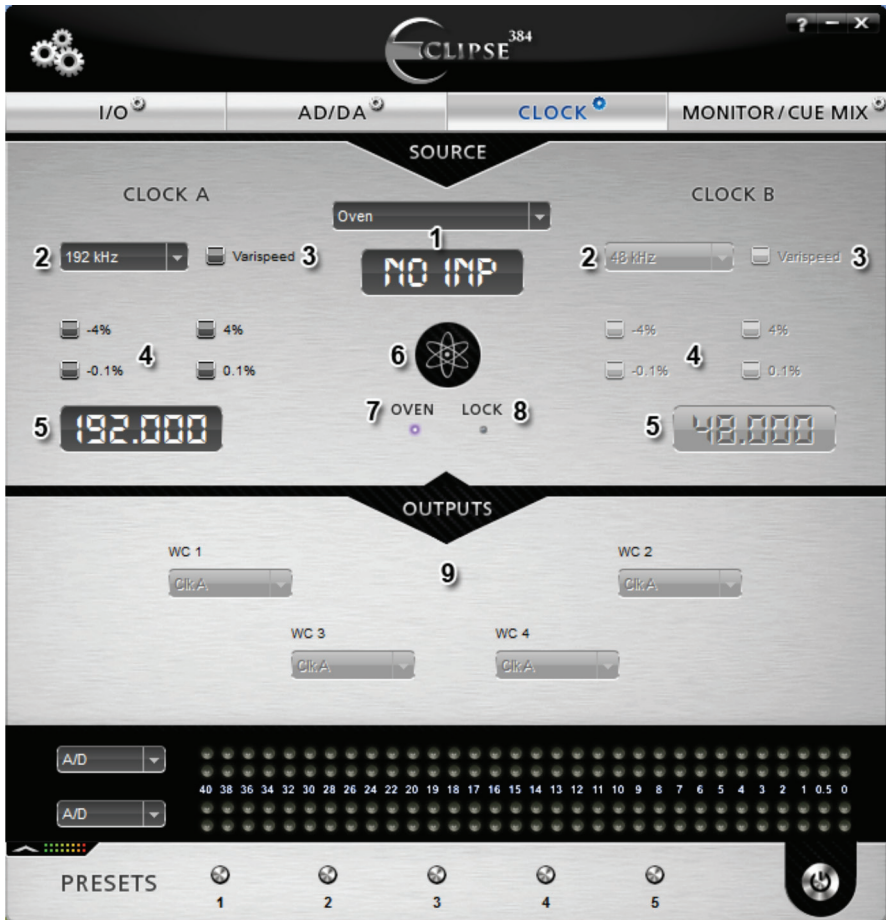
ECLIPSE 384

? – X

I/O

AD/DA

CLOCK

MONITOR/CUE MIX

SOURCE

CLOCK A

Oven

CLOCK B

1

2 192 kHz

Varispeed 3

NO INP

2 48 kHz

Varispeed 3

-4%

4%

4

-4%

4%

4

-0.1%

0.1%

6

-0.1%

0.1%

7 OVEN

LOCK 8

5 192.000

5 48.000

OUTPUTS

WC 1

WC 2

9

Clk A

Clk A

WC 3

WC 4

Clk A

Clk A

A/D

40 38 36 34 32 30 28 26 24 22 20 19 18 17 16 15 14 13 12 11 10 9 8 7 6 5 4 3 2 1 0.5 0

A/D

PRESETS

1

2

3

4

5